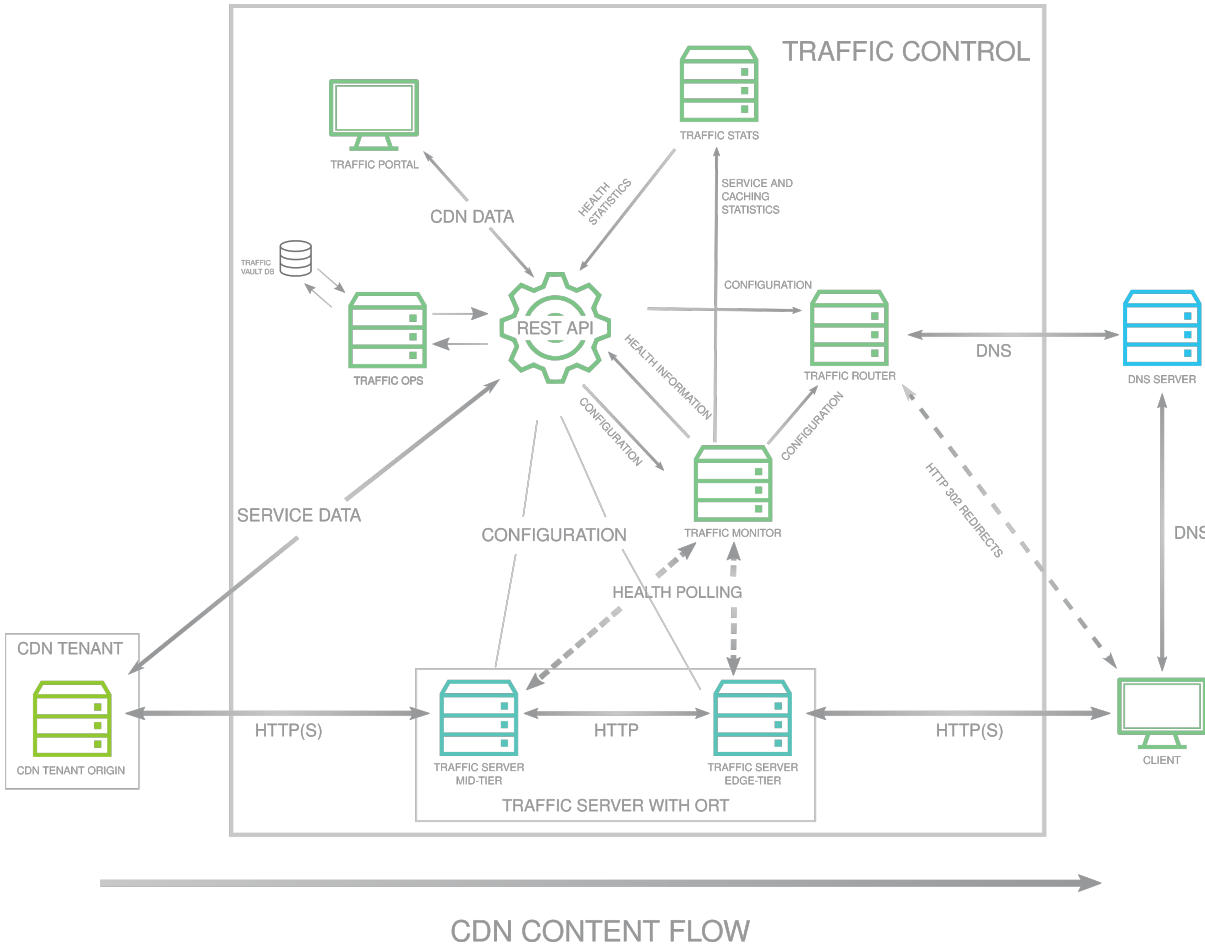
TRAFFIC CONTROL

TRAFFIC STATS

TRAFFIC PORTAL

HEALTH STATISTICS

SERVICE AND CACHING STATISTICS

CDN DATA

TRAFFIC VAULT DB

CONFIGURATION

REST API

TRAFFIC OPS

HEALTH INFORMATION

TRAFFIC ROUTER

DNS

DNS SERVER

CONFIGURATION

CONFIGURATION

HTTP 302 REDIRECTS

TRAFFIC MONITOR

SERVICE DATA

CONFIGURATION

DNS

HEALTH POLLING

CDN TENANT

CDN TENANT ORIGIN

HTTP(S)

TRAFFIC SERVER MID-TIER

HTTP

TRAFFIC SERVER EDGE-TIER

HTTP(S)

CLIENT

TRAFFIC SERVER WITH ORT

CDN CONTENT FLOW